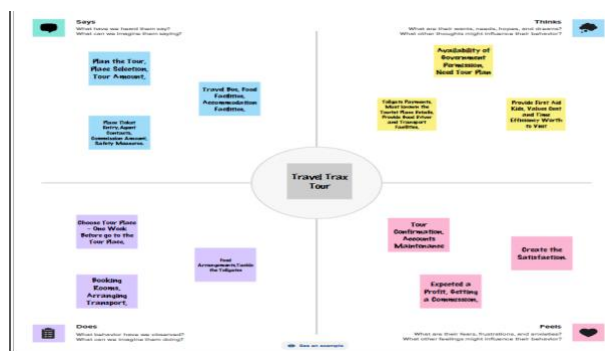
Says
What have we heard them say?
What can we imagine them saying?

Plan the Tour, Place Selection, Tour Amount,

Travel Bus, Food Facilities, Accommodation Facilities,

Place Ticket Entry,Agent Contacts, Communication Amount, Safety Measures.

Thinks
What are their wants, needs, hopes, and dreams?
What other thoughts might influence their behavior?

Availability of Government Permission, Need Tour Plan

Collects Payments, Must Inform the Tourist Place Details, Provide Best Prices and Transport Facilities.

Provide First Aid Kits, Values Cost and Time Efficiency Worth to Visit

Travel Trax Tour

Choose Tour Place - One Week Before go to the Tour Place,

Booking Rooms, Arranging Transport,

Food Arrangements Inside the Collection

Tour Confirmation, Accounts Maintenance

Create the Satisfaction.

Expected a Profit, Getting a Commission,

Does
What behavior have we observed?
What can we imagine them doing?

See an example

Feels
What are their fears, frustrations, and anxieties?
What other feelings might influence their behavior?